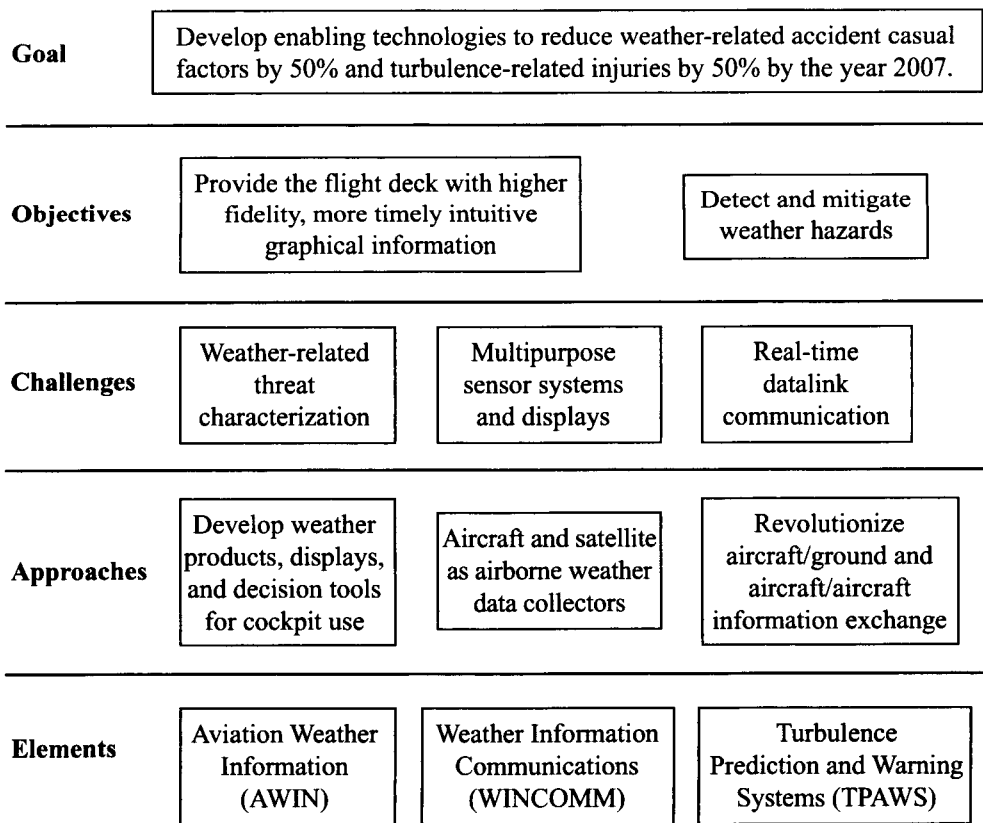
Goal

Develop enabling technologies to reduce weather-related accident casual factors by 50% and turbulence-related injuries by 50% by the year 2007.

Objectives

Provide the flight deck with higher fidelity, more timely intuitive graphical information

Detect and mitigate weather hazards

Challenges

Weather-related threat characterization

Multipurpose sensor systems and displays

Real-time datalink communication

Approaches

Develop weather products, displays, and decision tools for cockpit use

Aircraft and satellite as airborne weather data collectors

Revolutionize aircraft/ground and aircraft/aircraft information exchange

Elements

Aviation Weather Information (AWIN)

Weather Information Communications (WINCOMM)

Turbulence Prediction and Warning Systems (TPAWS)